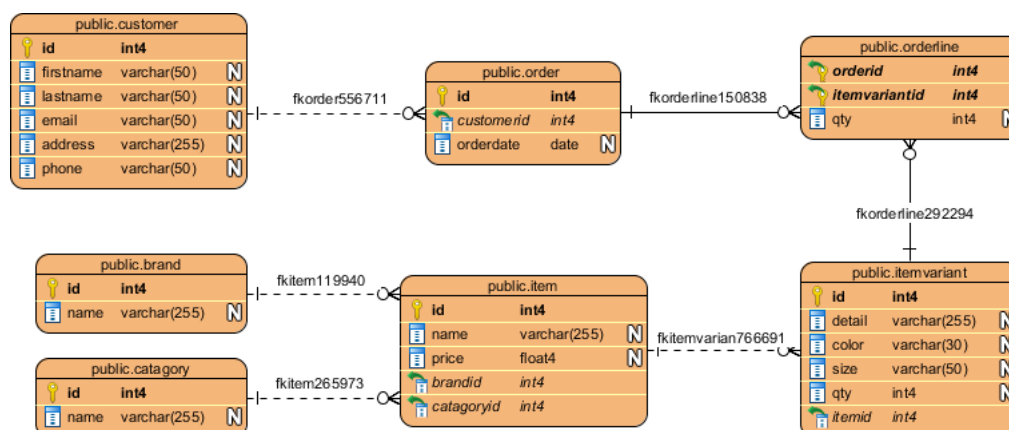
public.customer

| | | |
|---|---|---|
| id | int4 | |
| firstname | varchar(50) | N |
| lastname | varchar(50) | N |
| email | varchar(50) | N |
| address | varchar(255) | N |
| phone | varchar(50) | N |

fkorder556711

public.order

| | | |
|---|---|---|
| id | int4 | |
| customerid | int4 | |
| orderdate | date | N |

fkorderline150838

public.orderline

| | | |
|---|---|---|
| orderid | int4 | |
| itemvariantid | int4 | |
| qty | int4 | N |

fkorderline292294

public.brand

| | |
|---|---|
| id | int4 |
| name | varchar(255) |

fkitem119940

public.item

| | | |
|---|---|---|
| id | int4 | |
| name | varchar(255) | N |
| price | float4 | N |
| brandid | int4 | |
| catagoryid | int4 | |

fkitemvarian766691

public.itemvariant

| | | |
|---|---|---|
| id | int4 | |
| detail | varchar(255) | N |
| color | varchar(30) | N |
| size | varchar(50) | N |
| qty | int4 | N |
| itemid | int4 | |

public.catagory

| | | |
|---|---|---|
| id | int4 | |
| name | varchar(255) | N |

fkitem265973